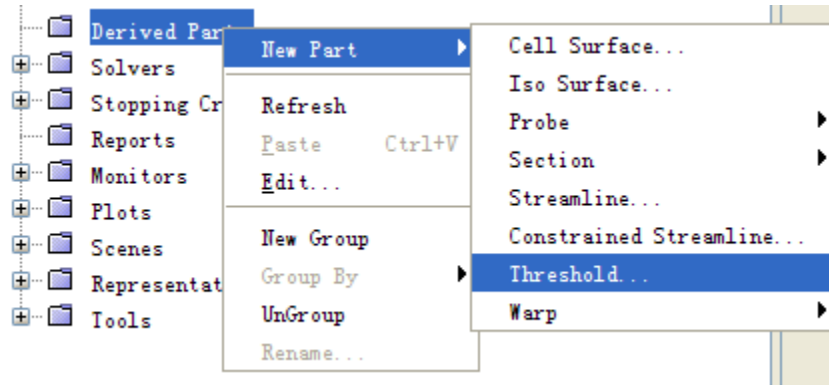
Derived Part
Solvers
Stopping Cr
Reports
Monitors
Plots
Scenes
Representat
Tools

New Part
Refresh
Paste Ctrl+V
Edit...
New Group
Group By
UnGroup
Rename...

Cell Surface...
Iso Surface...
Probe
Section
Streamline...
Constrained Streamline...
Threshold...
Warp